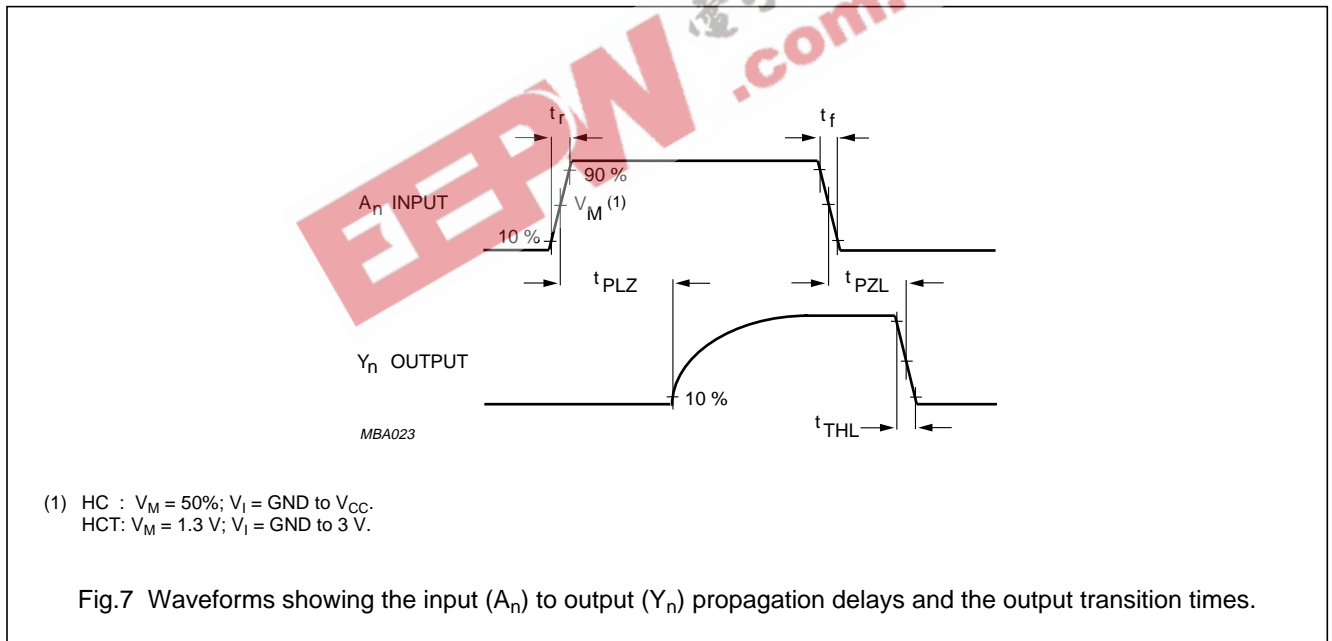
EEPW .com

$t_r$

$t_f$

90 %

$A_n$ INPUT

$V_M$ (1)

10 %

$t_{PLZ}$

$t_{PZL}$

$Y_n$ OUTPUT

10 %

MBA023

$t_{THL}$

(1) HC : $V_M$ = 50%; $V_I$ = GND to $V_{CC}$.
HCT: $V_M$ = 1.3 V; $V_I$ = GND to 3 V.

Fig.7 Waveforms showing the input ($A_n$) to output ($Y_n$) propagation delays and the output transition times.